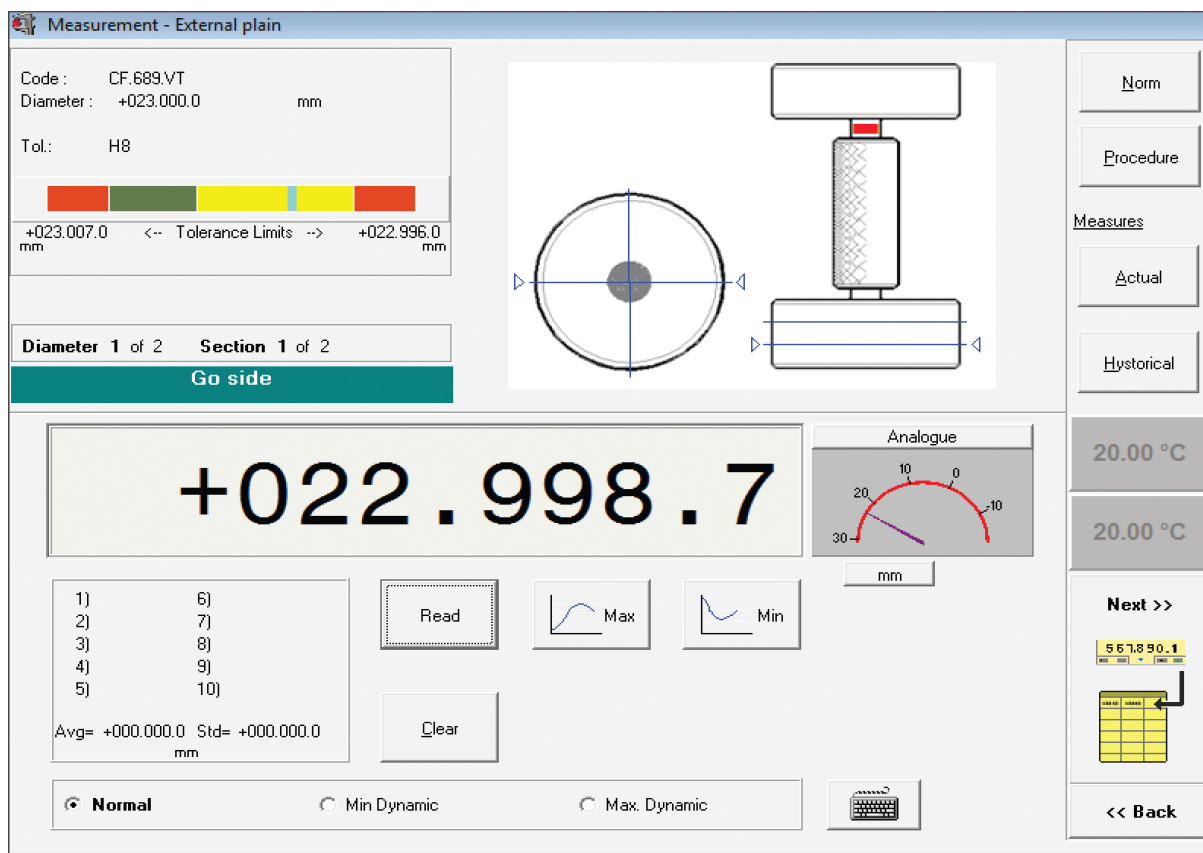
Measurement - External plain

Code : CF.689.VT
Diameter : +023.000.0 mm

Tol.: H8

+023.007.0 mm <-- Tolerance Limits --> +022.996.0 mm

Diameter 1 of 2 Section 1 of 2
Go side

Norm
Procedure
Measures
Actual
Hystorical

+022.998.7

Analogue
10 0 20 10 30
mm

20.00 °C
20.00 °C

1)
2)
3)
4)
5)
6)
7)
8)
9)
10)
Avg= +000.000.0 Std= +000.000.0
mm

Read
Max
Min
Clear

Next >>
567890.1

Normal
Min Dynamic
Max. Dynamic

<< Back